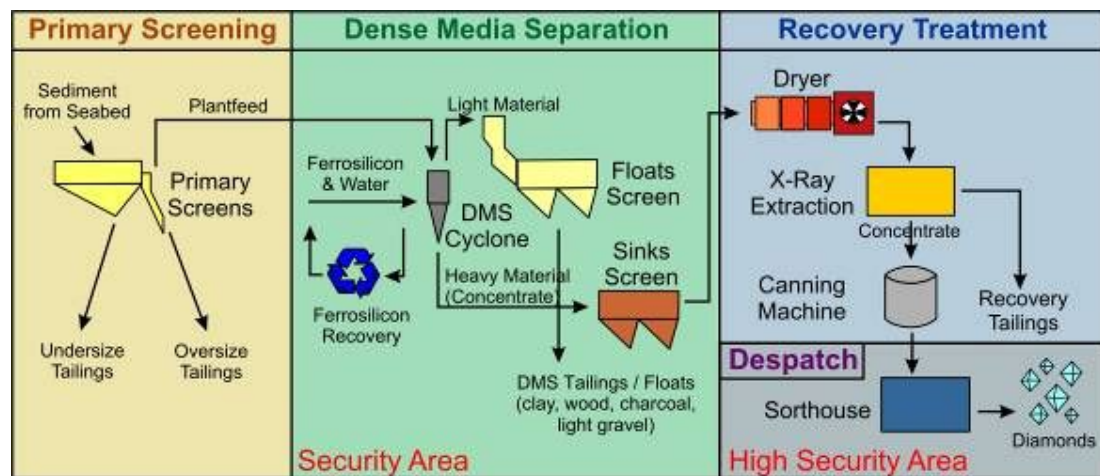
Primary Screening

Sediment from Seabed

Plantfeed

Primary Screens

Undersize Tailings

Oversize Tailings

Dense Media Separation

Light Material

Floats Screen

Ferrosilicon & Water

DMS Cyclone

Ferrosilicon Recovery

Heavy Material (Concentrate)

Sinks Screen

DMS Tailings / Floats (clay, wood, charcoal, light gravel)

Security Area

Recovery Treatment

Dryer

X-Ray Extraction

Concentrate

Canning Machine

Recovery Tailings

Despatch

Sorthouse

Diamonds

High Security Area